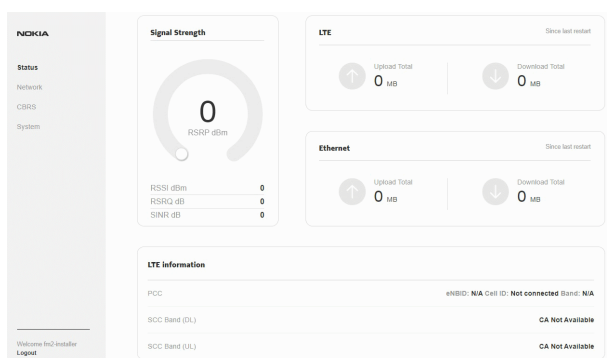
NOKIA

Status
Network
CBRS
System

Welcome fm2-installer
Logout

Signal Strength

0
RSRP dBm

| | |
|---|---|
| RSSI dBm | 0 |
| RSRQ dB | 0 |
| SINR dB | 0 |

LTE
Since last restart

Upload Total
0 MB

Download Total
0 MB

Ethernet
Since last restart

Upload Total
0 MB

Download Total
0 MB

LTE information

PCC
eNBID: N/A Cell ID: Not connected Band: N/A

SCC Band (DL)
CA Not Available

SCC Band (UL)
CA Not Available